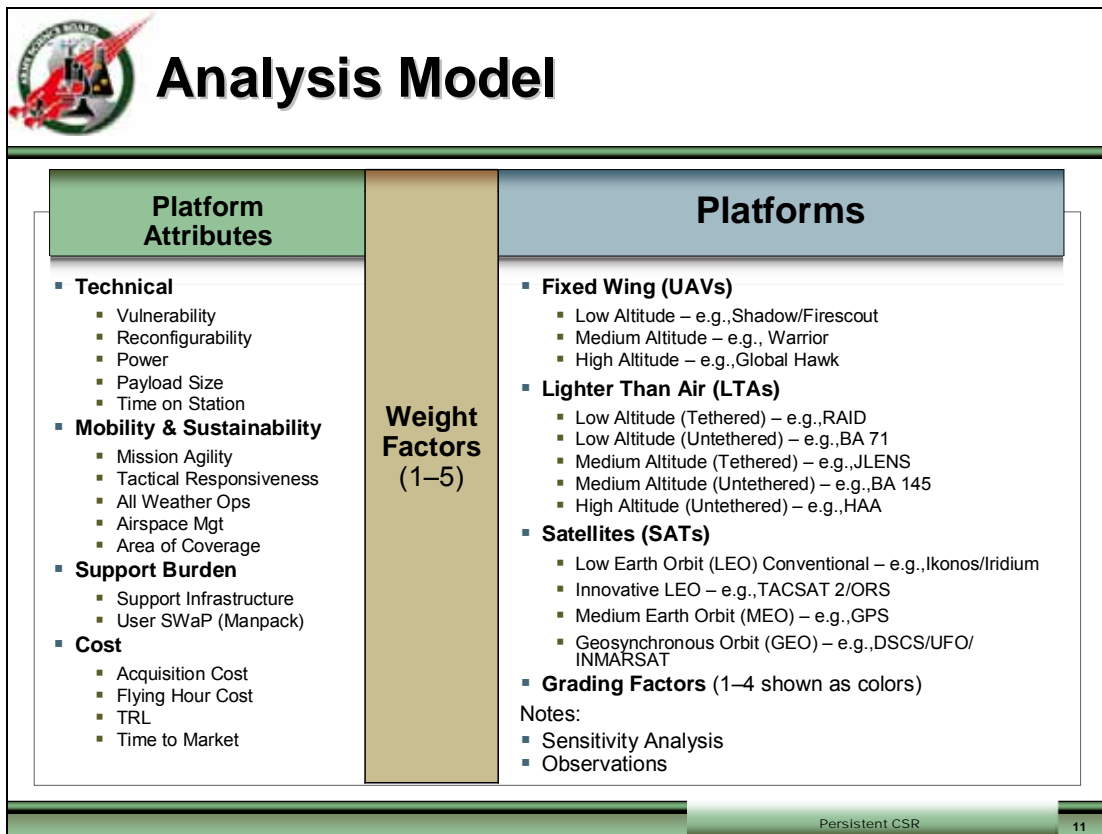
ARMY SCIENCE BOARD

Analysis Model

Platform Attributes

- Technical
  - Vulnerability
  - Reconfigurability
  - Power
  - Payload Size
  - Time on Station
- Mobility & Sustainability
  - Mission Agility
  - Tactical Responsiveness
  - All Weather Ops
  - Airspace Mgt
  - Area of Coverage
- Support Burden
  - Support Infrastructure
  - User SWaP (Manpack)
- Cost
  - Acquisition Cost
  - Flying Hour Cost
  - TRL
  - Time to Market

Weight Factors (1–5)

Platforms

- Fixed Wing (UAVs)
  - Low Altitude – e.g.,Shadow/Firescout
  - Medium Altitude – e.g., Warrior
  - High Altitude – e.g.,Global Hawk
- Lighter Than Air (LTAs)
  - Low Altitude (Tethered) – e.g.,RAID
  - Low Altitude (Untethered) – e.g.,BA 71
  - Medium Altitude (Tethered) – e.g.,JLENS
  - Medium Altitude (Untethered) – e.g.,BA 145
  - High Altitude (Untethered) – e.g.,HAA
- Satellites (SATs)
  - Low Earth Orbit (LEO) Conventional – e.g.,Ikonos/Iridium
  - Innovative LEO – e.g.,TACSAT 2/ORS
  - Medium Earth Orbit (MEO) – e.g.,GPS
  - Geosynchronous Orbit (GEO) – e.g.,DSCS/UFO/INMARSAT
- Grading Factors (1–4 shown as colors)

Notes:
- Sensitivity Analysis
- Observations

Persistent CSR

11